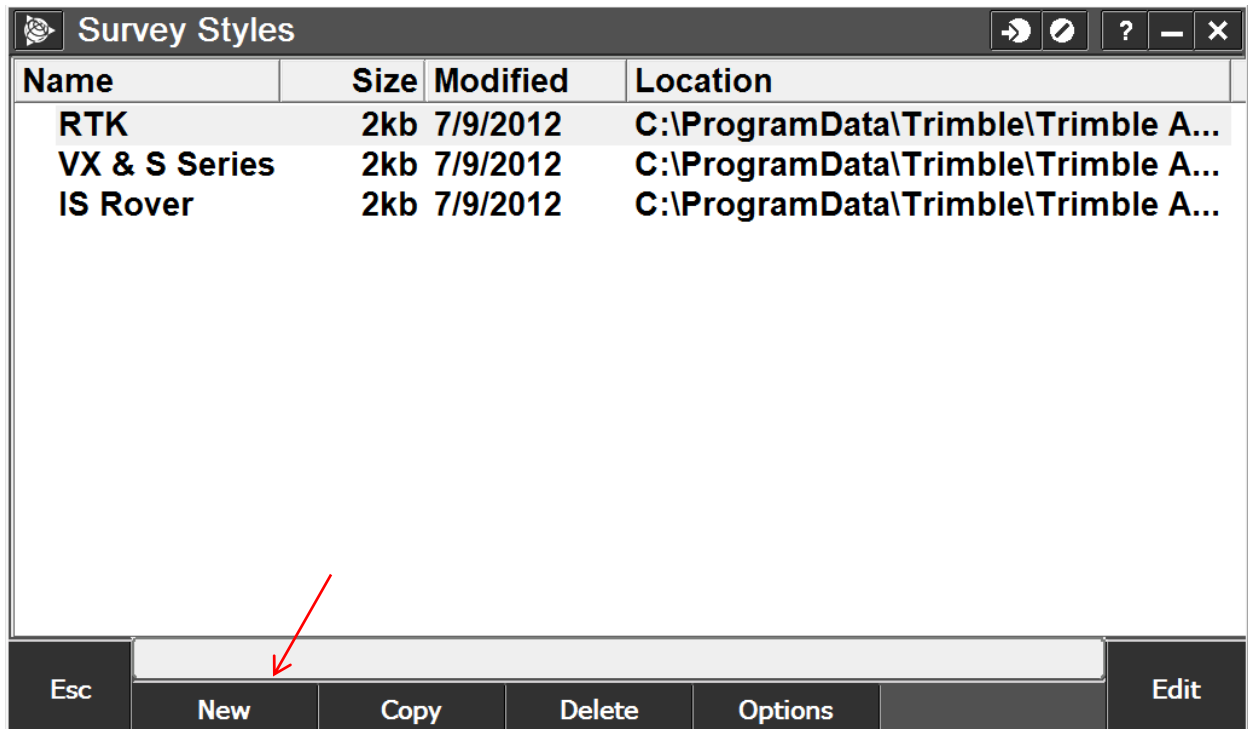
Survey Styles

?

| Name | Size | Modified | Location |
|---|---|---|---|
| RTK | 2kb | 7/9/2012 | C:\ProgramData\Trimble\Trimble A... |
| VX & S Series | 2kb | 7/9/2012 | C:\ProgramData\Trimble\Trimble A... |
| IS Rover | 2kb | 7/9/2012 | C:\ProgramData\Trimble\Trimble A... |

Esc
New
Copy
Delete
Options
Edit